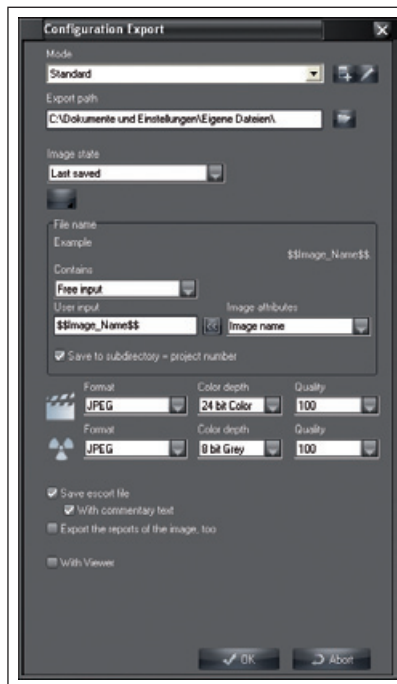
Configuration Export

Mode

Standard

Export path

C:\Dokumente und Einstellungen\Eigene Dateien\

Image state

Last saved

File name

Example

$$Image_Name$$

Contains

Free input

User input

$$Image_Name$$

<<

Image attributes

Image name

Save to subdirectory = project number

Format

JPEG

Color depth

24 bit Color

Quality

100

Format

JPEG

Color depth

8 bit Grey

Quality

100

Save escort file

With commentary text

Export the reports of the image, too

With Viewer

OK

Abort